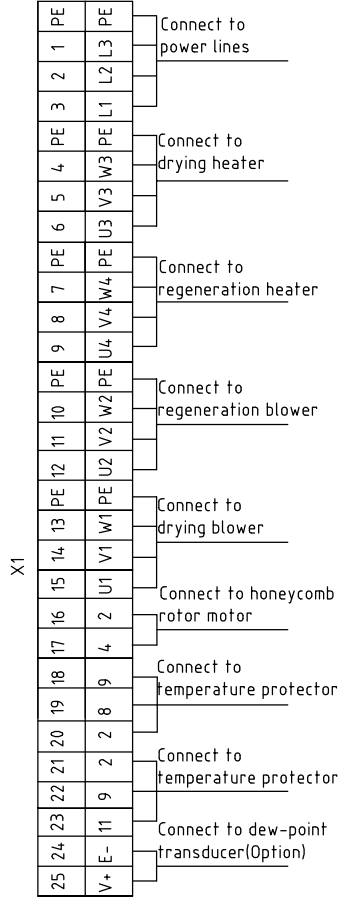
X1

| | |
|---|---|
| PE | PE |
| 1 | L3 |
| 2 | L2 |
| 3 | L1 |
| PE | PE |
| 4 | W3 |
| 5 | V3 |
| 6 | U3 |
| PE | PE |
| 7 | W4 |
| 8 | V4 |
| 9 | U4 |
| PE | PE |
| 10 | W2 |
| 11 | V2 |
| 12 | U2 |
| PE | PE |
| 13 | W1 |
| 14 | V1 |
| 15 | U1 |
| 16 | 2 |
| 17 | 4 |
| 18 | 9 |
| 19 | 8 |
| 20 | 2 |
| 21 | 2 |
| 22 | 9 |
| 23 | 11 |
| 24 | E- |
| 25 | V+ |

Connect to power lines

Connect to drying heater

Connect to regeneration heater

Connect to regeneration blower

Connect to drying blower

Connect to honeycomb rotor motor

Connect to temperature protector

Connect to temperature protector

Connect to dew-point transducer(Option)